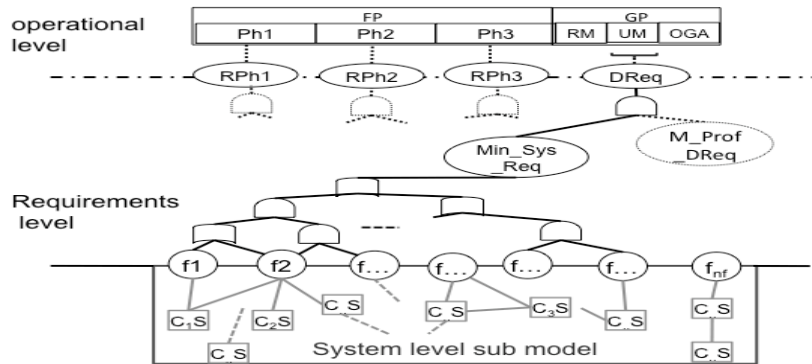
operational level

FP
Ph1
Ph2
Ph3
GP
RM
UM
OGA

RPh1
RPh2
RPh3
DReq

Min_Sys _Req
M_Prof _DReq

Requirements level

---

f1
f2
f…
f…
f…
f…
$f_{nf}$

$C_1S$
$C_2S$
C_S
C_S
C_S
$C_3S$
C_S
C_S
C_S

System level sub model